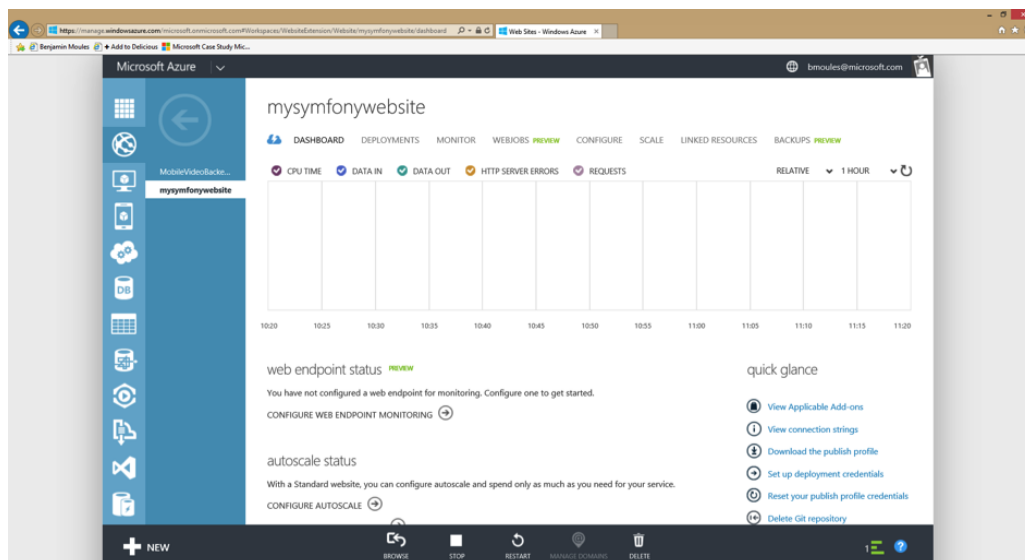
https://manage.windowsazure.com/microsoft.onmicrosoft.com#Workspaces/WebsiteExtension/Website/mysymfonywebsite/dashboard
Web Sites - Windows Azure

Benjamin Moules
Add to Delicious
Microsoft Case Study Mic...

Microsoft Azure
bmoules@microsoft.com

MobileVideoBacke...
mysymfonywebsite

mysymfonywebsite

DASHBOARD DEPLOYMENTS MONITOR WEBJOBS PREVIEW CONFIGURE SCALE LINKED RESOURCES BACKUPS PREVIEW

CPU TIME DATA IN DATA OUT HTTP SERVER ERRORS REQUESTS
RELATIVE 1 HOUR

10:20 10:25 10:30 10:35 10:40 10:45 10:50 10:55 11:00 11:05 11:10 11:15 11:20

web endpoint status PREVIEW

You have not configured a web endpoint for monitoring. Configure one to get started.

CONFIGURE WEB ENDPOINT MONITORING

autoscale status

With a Standard website, you can configure autoscale and spend only as much as you need for your service.

CONFIGURE AUTOSCALE

quick glance

View Applicable Add-ons
View connection strings
Download the publish profile
Set up deployment credentials
Reset your publish profile credentials
Delete Git repository

NEW
BROWSE STOP RESTART MANAGE DOMAINS DELETE
1